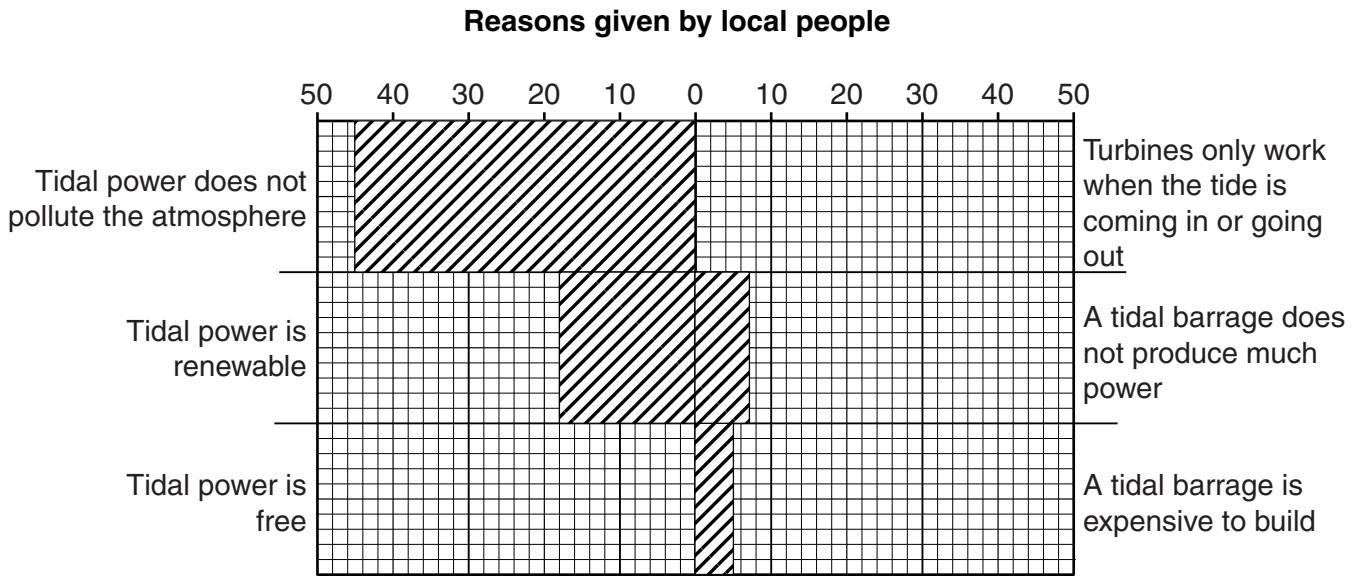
Reasons given by local people

50 40 30 20 10 0 10 20 30 40 50

Tidal power does not pollute the atmosphere

Turbines only work when the tide is coming in or going out

Tidal power is renewable

A tidal barrage does not produce much power

Tidal power is free

A tidal barrage is expensive to build